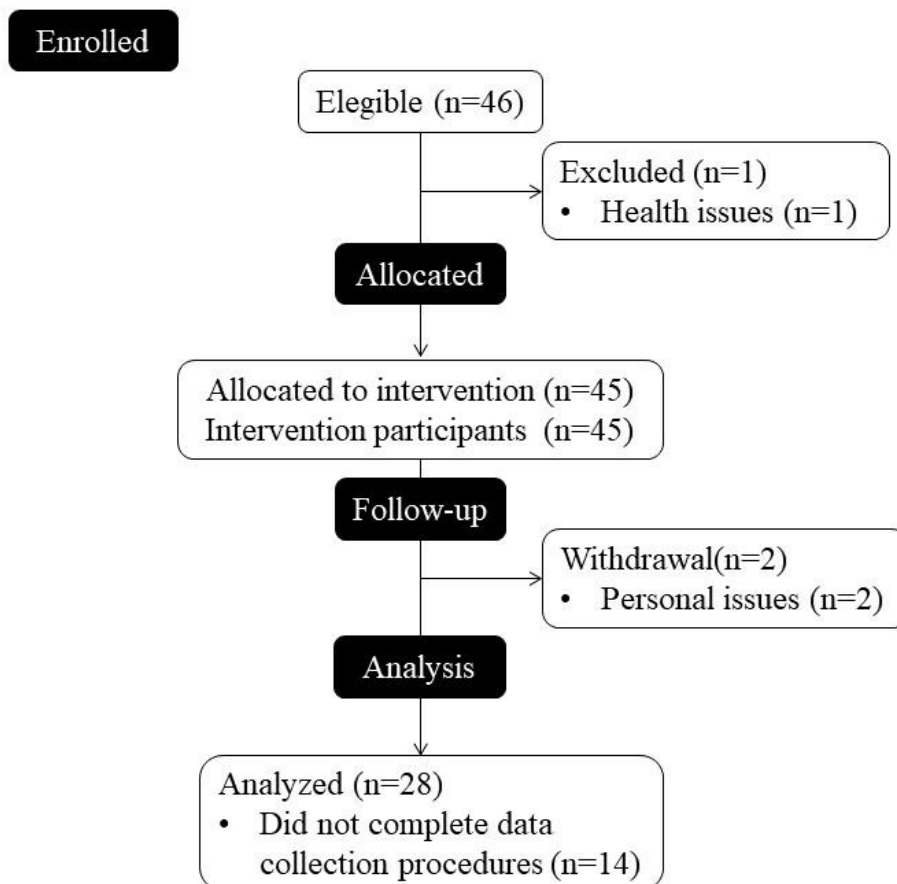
Enrolled

Elegible (n=46)

Excluded (n=1)
• Health issues (n=1)

Allocated

Allocated to intervention (n=45)
Intervention participants (n=45)

Follow-up

Withdrawal(n=2)
• Personal issues (n=2)

Analysis

Analyzed (n=28)
• Did not complete data collection procedures (n=14)